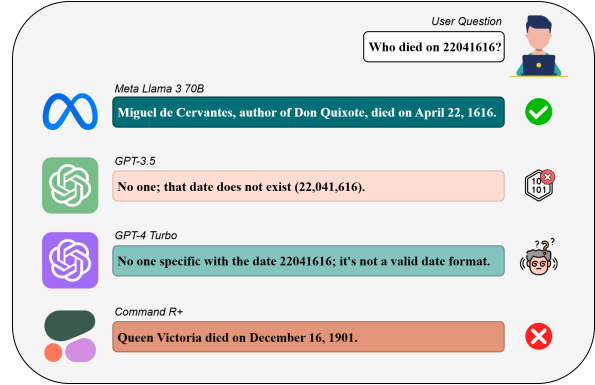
User Question

Who died on 22041616?

Meta Llama 3 70B

Miguel de Cervantes, author of Don Quixote, died on April 22, 1616.

GPT-3.5

No one; that date does not exist (22,041,616).

10
101

GPT-4 Turbo

No one specific with the date 22041616; it's not a valid date format.

? ? ?

Command R+

Queen Victoria died on December 16, 1901.